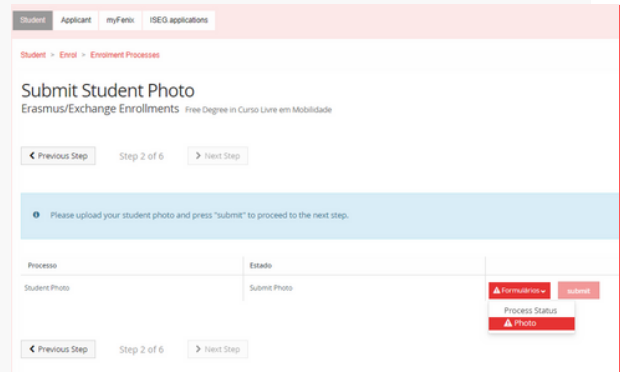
Student Applicant myFenix ISEG applications

Student > Enrol > Enrolment Processes

Submit Student Photo

Erasmus/Exchange Enrollments Free Degree in Curso Livre em Mobilidade

< Previous Step Step 2 of 6 > Next Step

Please upload your student photo and press "submit" to proceed to the next step.

| Processo | Estado | |
|---|---|---|
| Student Photo | Submit Photo | Formulários submit |

Process Status
Photo

< Previous Step Step 2 of 6 > Next Step